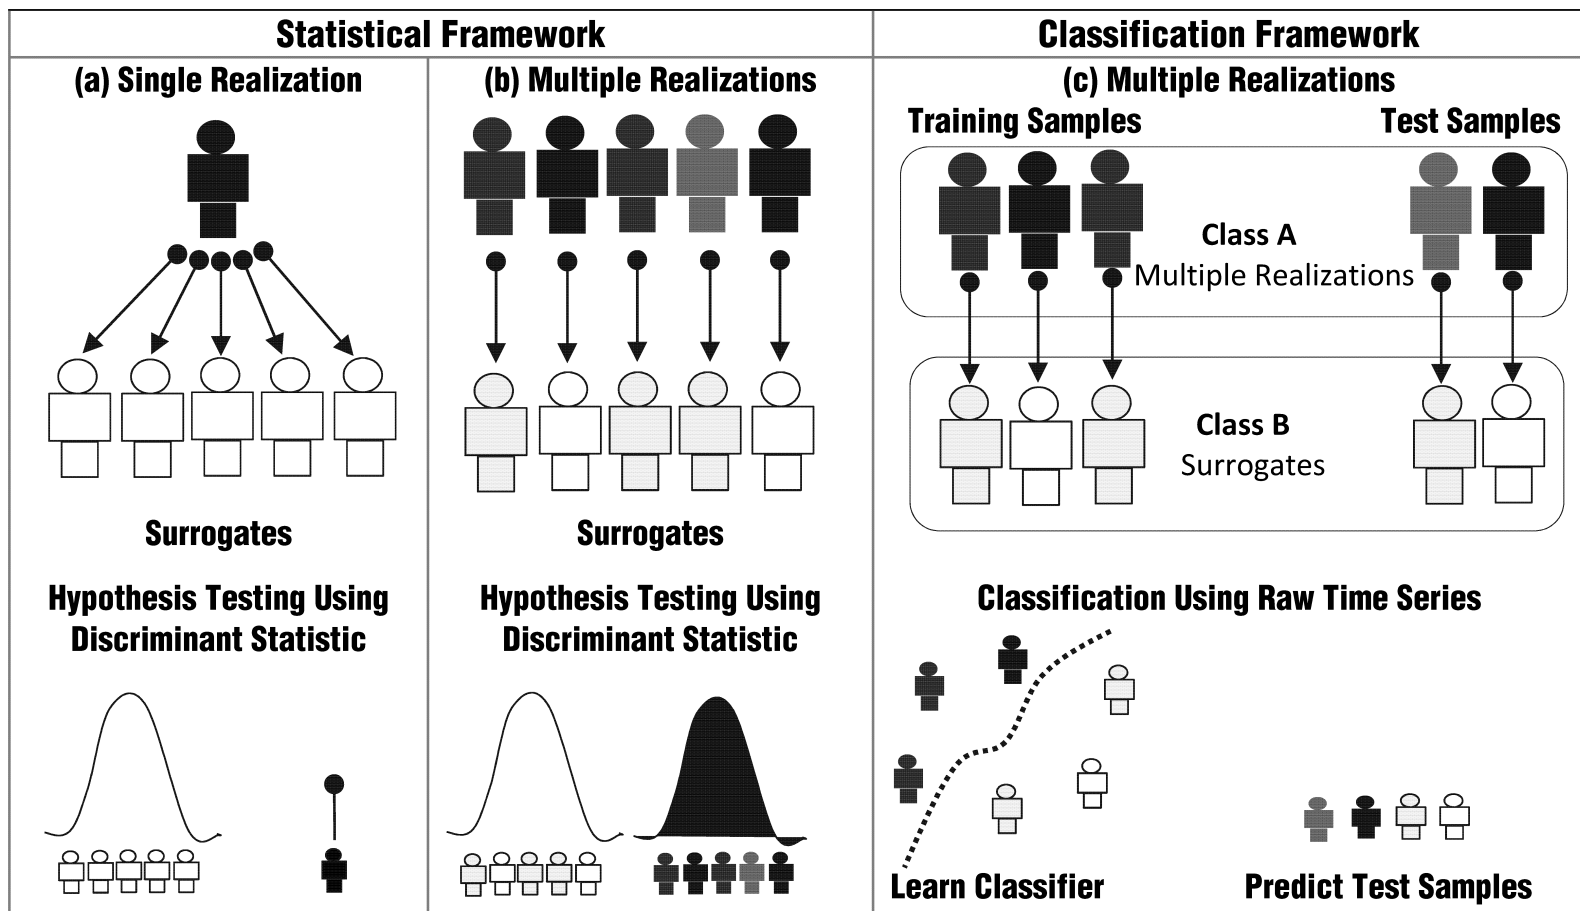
| Statistical Framework | | Classification Framework |
|---|---|---|
| (a) Single Realization | (b) Multiple Realizations | (c) Multiple Realizations |

Training Samples

Test Samples

Class A
Multiple Realizations

Class B
Surrogates

Surrogates

Surrogates

Hypothesis Testing Using Discriminant Statistic

Hypothesis Testing Using Discriminant Statistic

Classification Using Raw Time Series

Learn Classifier

Predict Test Samples